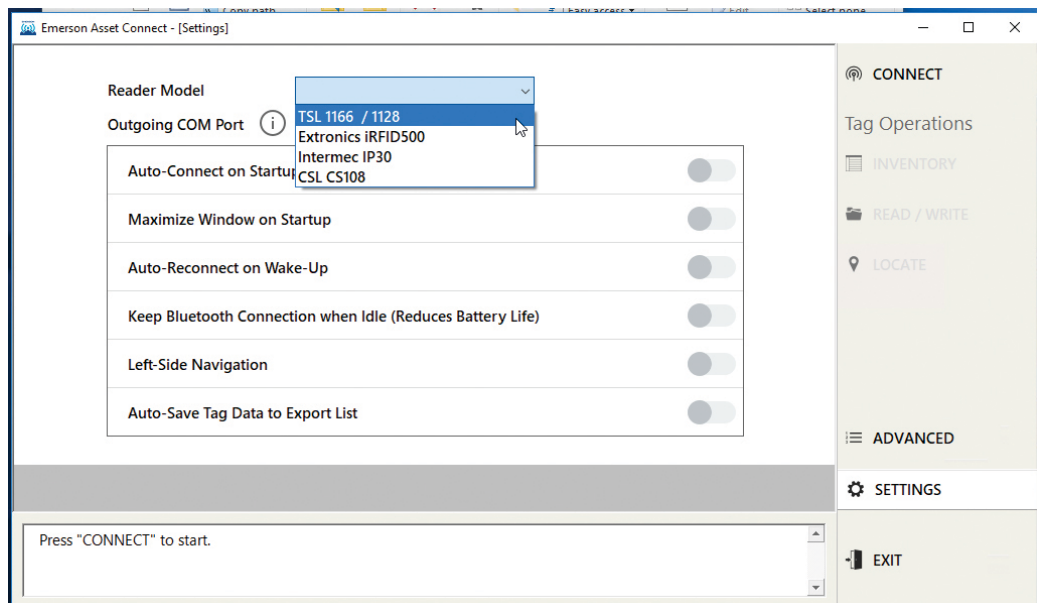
Emerson Asset Connect - [Settings]

Reader Model

Outgoing COM Port

TSL 1166 / 1128
Extronics iRFID500
Intermec IP30
CSL CS108

Auto-Connect on Startup

Maximize Window on Startup

Auto-Reconnect on Wake-Up

Keep Bluetooth Connection when Idle (Reduces Battery Life)

Left-Side Navigation

Auto-Save Tag Data to Export List

Press "CONNECT" to start.

CONNECT

Tag Operations

INVENTORY

READ / WRITE

LOCATE

ADVANCED

SETTINGS

EXIT